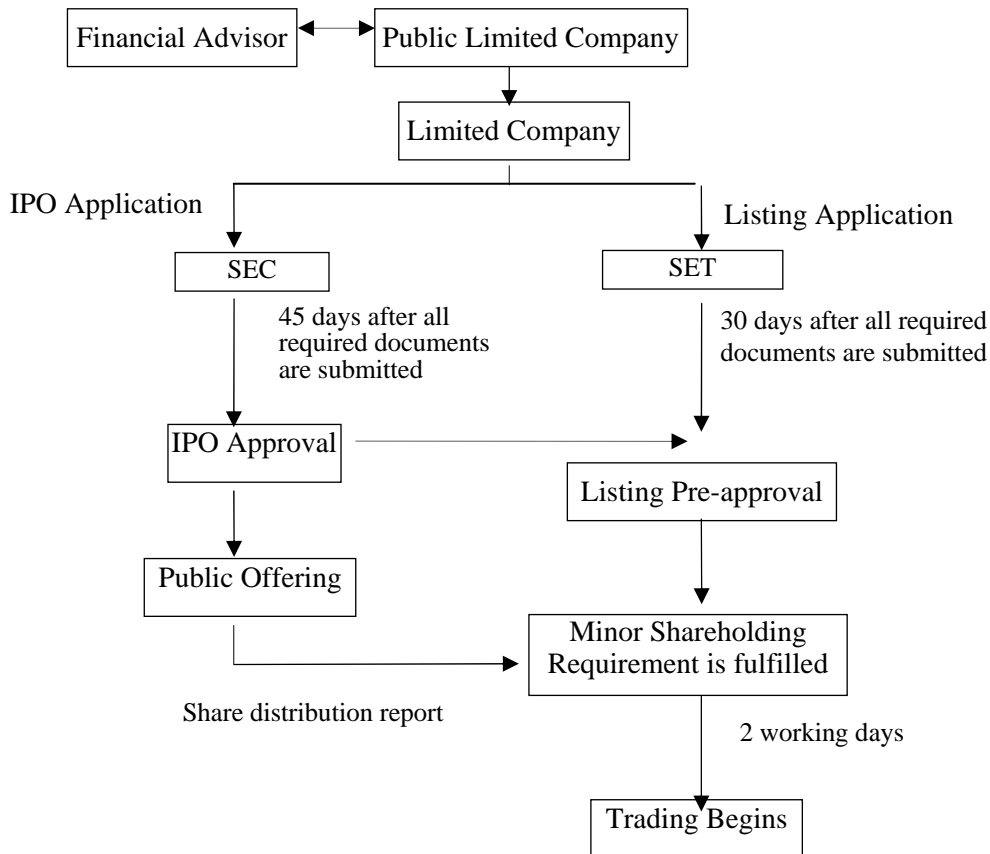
Financial Advisor

Public Limited Company

Limited Company

IPO Application

Listing Application

SEC

SET

45 days after all required documents are submitted

30 days after all required documents are submitted

IPO Approval

Listing Pre-approval

Public Offering

Minor Shareholding Requirement is fulfilled

Share distribution report

2 working days

Trading Begins